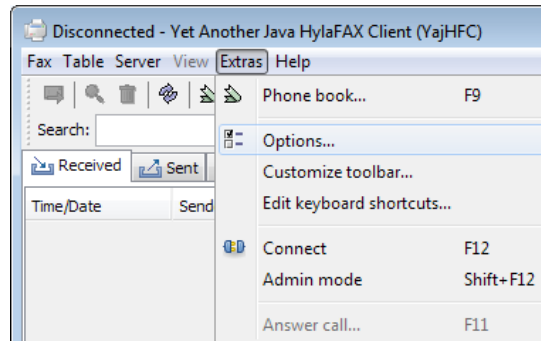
Disconnected - Yet Another Java HylaFAX Client (YajHFC)

Fax Table Server View Extras Help

Search:

Received Sent

Time/Date Send

Phone book... F9

Options...

Customize toolbar...

Edit keyboard shortcuts...

Connect F12

Admin mode Shift+F12

Answer call... F11